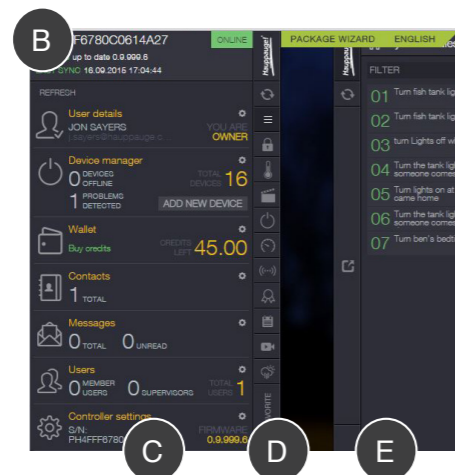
B

F6780C0614A27
ONLINE
up to date 0.9.999.6
SYNC 16.09.2015 17:04:44

REFRESH

User details
JON SAYERS
YOU ARE
OWNER

Device manager
0 DEVICES OFFLINE
TOTAL DEVICES 16
1 PROBLEMS DETECTED
ADD NEW DEVICE

Wallet
Buy credits
CREDITS LEFT 45.00

Contacts
1 TOTAL

Messages
0 TOTAL 0 UNREAD

Users
0 MEMBER USERS 0 SUPERVISORS
TOTAL USERS 1

Controller settings
S/N: PH4FFF6780
FIRMWARE 0.9.999.6

Hauppauge!

PACKAGE WIZARD
ENGLISH

FILTER
01 Turn fish tank lig
02 Turn fish tank lig
03 turn Lights off wi
04 Turn the tank lig someone comes
05 Turn lights on at came home
06 Turn the tank lig someone comes
07 Turn ben's bedt

C
D
E